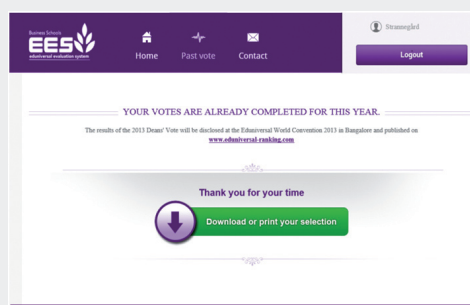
Business Schools
EES
eduniversal evaluation system

Home
Past vote
Contact

Strannegård
Logout

YOUR VOTES ARE ALREADY COMPLETED FOR THIS YEAR.

The results of the 2013 Deans' Vote will be disclosed at the Eduniversal World Convention 2013 in Bangalore and published on www.eduniversal-ranking.com

Thank you for your time

Download or print your selection